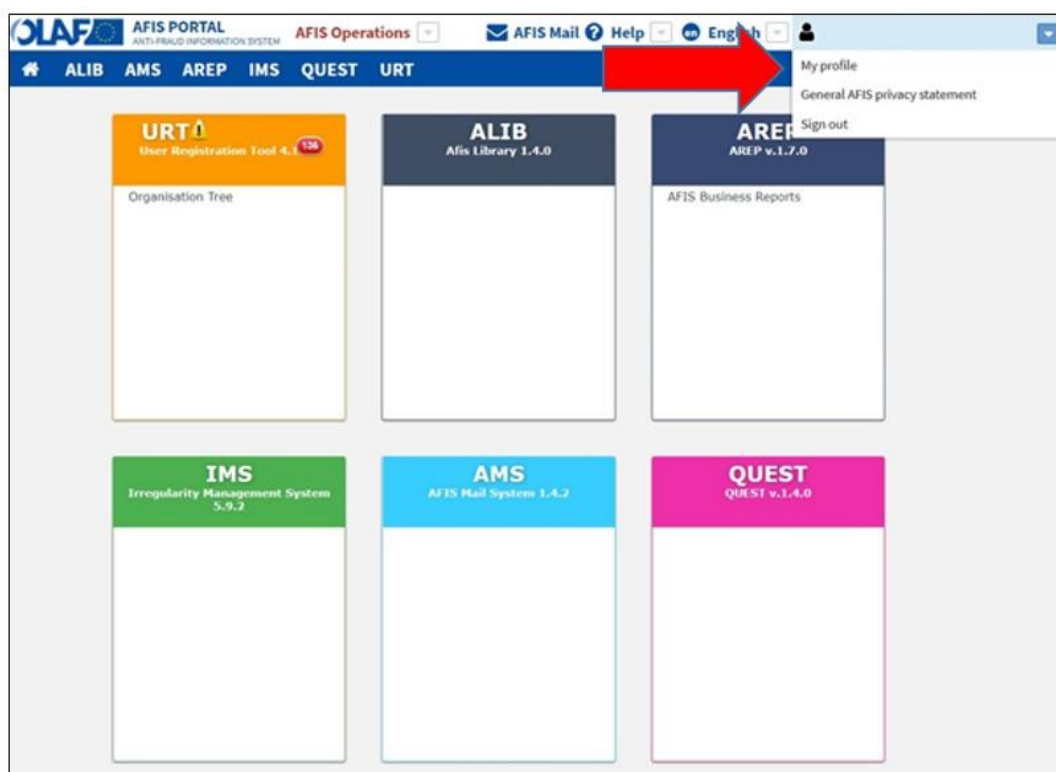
OLAF AFIS PORTAL ANTI-FRAUD INFORMATION SYSTEM AFIS Operations AFIS Mail Help en Engl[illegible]h

ALIB AMS AREP IMS QUEST URT

My profile
General AFIS privacy statement
Sign out

URT
User Registration Tool 4.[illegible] 136
Organisation Tree

ALIB
Afis Library 1.4.0

ARE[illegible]
AREP v.1.7.0
AFIS Business Reports

IMS
Irregularity Management System 5.9.2

AMS
AFIS Mail System 1.4.2

QUEST
QUEST v.1.4.0